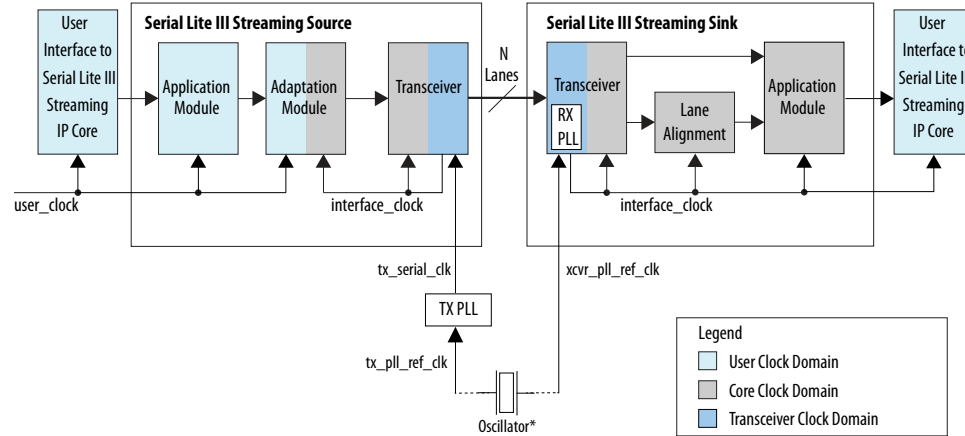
User Interface to Serial Lite III Streaming IP Core

Serial Lite III Streaming Source

Application Module

Adaptation Module

Transceiver

N Lanes

Serial Lite III Streaming Sink

Transceiver

RX PLL

Lane Alignment

Application Module

User Interface to Serial Lite I Streaming IP Core

user_clock

interface_clock

interface_clock

tx_serial_clk

xcvr_pll_ref_clk

TX PLL

tx_pll_ref_clk

Oscillator*

Legend

User Clock Domain

Core Clock Domain

Transceiver Clock Domain